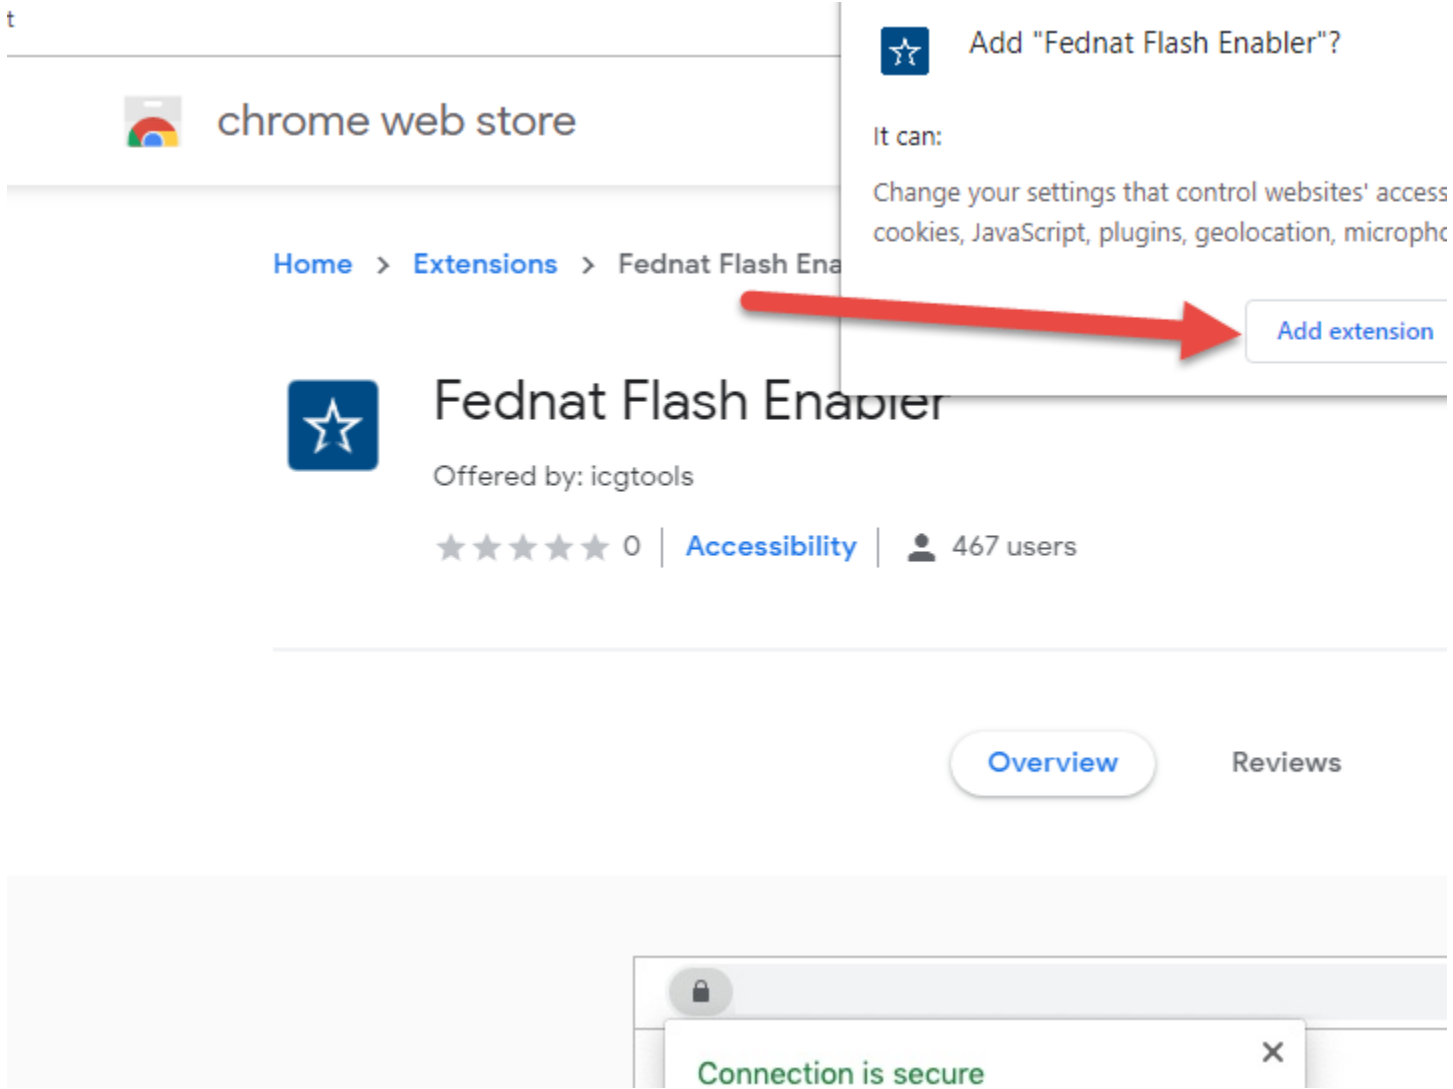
t

chrome web store

Home > Extensions > Fednat Flash Ena

Fednat Flash Enabler

Offered by: icgtools

0 | Accessibility | 467 users

Overview Reviews

Connection is secure

Add "Fednat Flash Enabler"?

It can:

Change your settings that control websites' access cookies, JavaScript, plugins, geolocation, micropho

Add extension